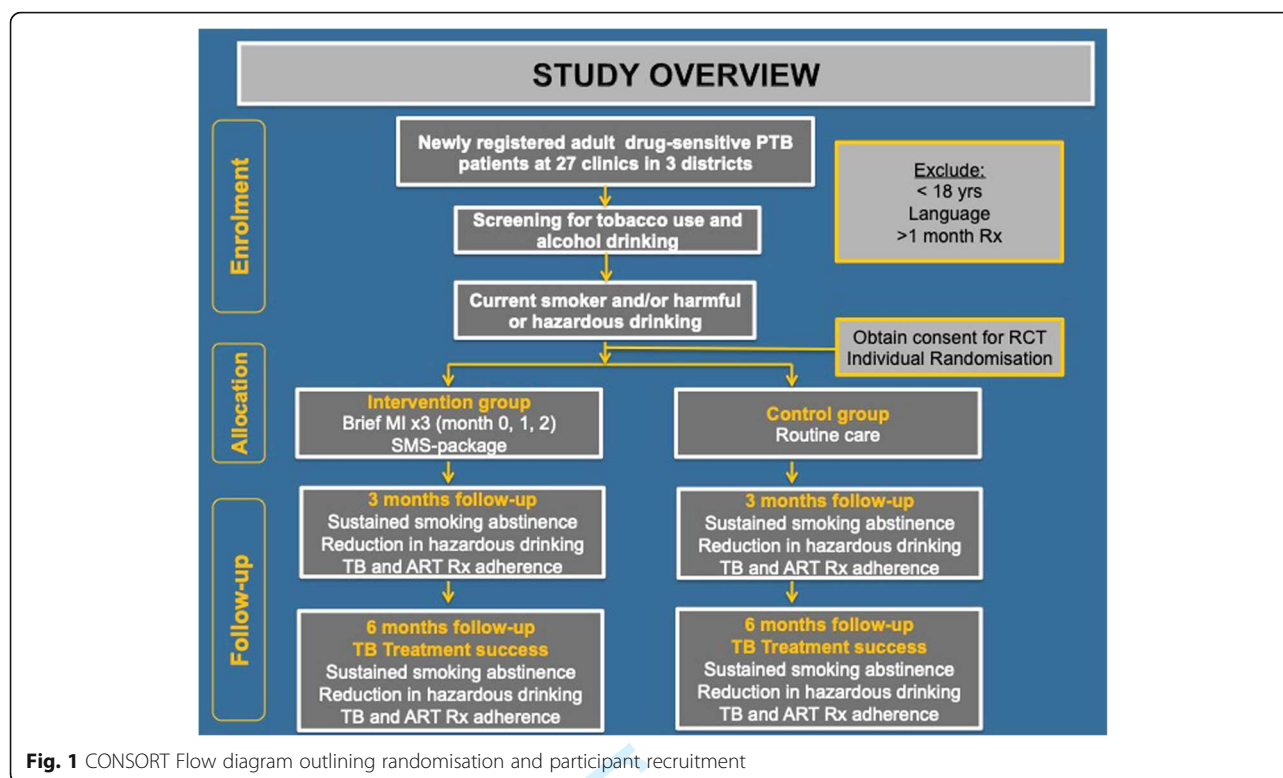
STUDY OVERVIEW

Enrolment

Newly registered adult drug-sensitive PTB patients at 27 clinics in 3 districts

Exclude:
< 18 yrs
Language
>1 month Rx

Screening for tobacco use and alcohol drinking

Current smoker and/or harmful or hazardous drinking

Obtain consent for RCT
Individual Randomisation

Allocation

Intervention group
Brief MI x3 (month 0, 1, 2)
SMS-package

Control group
Routine care

Follow-up

3 months follow-up
Sustained smoking abstinence
Reduction in hazardous drinking
TB and ART Rx adherence

3 months follow-up
Sustained smoking abstinence
Reduction in hazardous drinking
TB and ART Rx adherence

6 months follow-up
TB Treatment success
Sustained smoking abstinence
Reduction in hazardous drinking
TB and ART Rx adherence

6 months follow-up
TB Treatment success
Sustained smoking abstinence
Reduction in hazardous drinking
TB and ART Rx adherence

Fig. 1 CONSORT Flow diagram outlining randomisation and participant recruitment